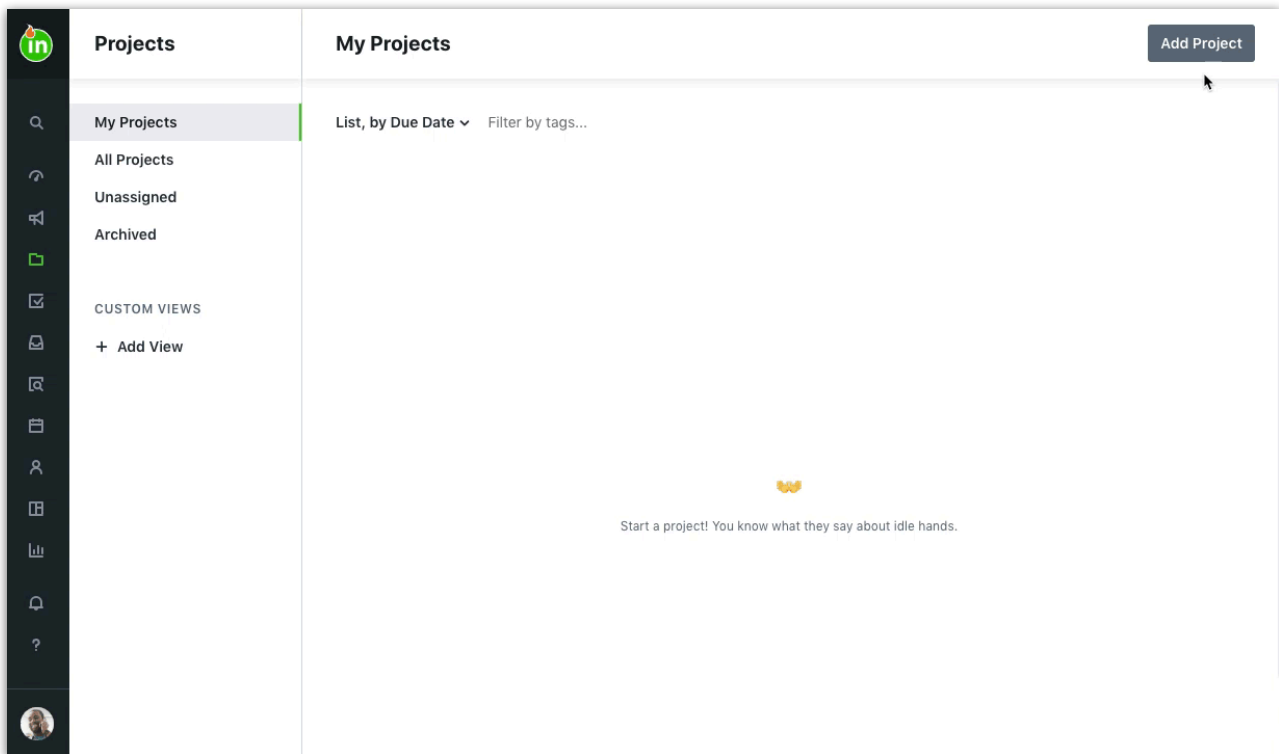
in

Projects

My Projects

All Projects

Unassigned

Archived

CUSTOM VIEWS

+ Add View

My Projects

Add Project

List, by Due Date

Filter by tags...

Start a project! You know what they say about idle hands.

?